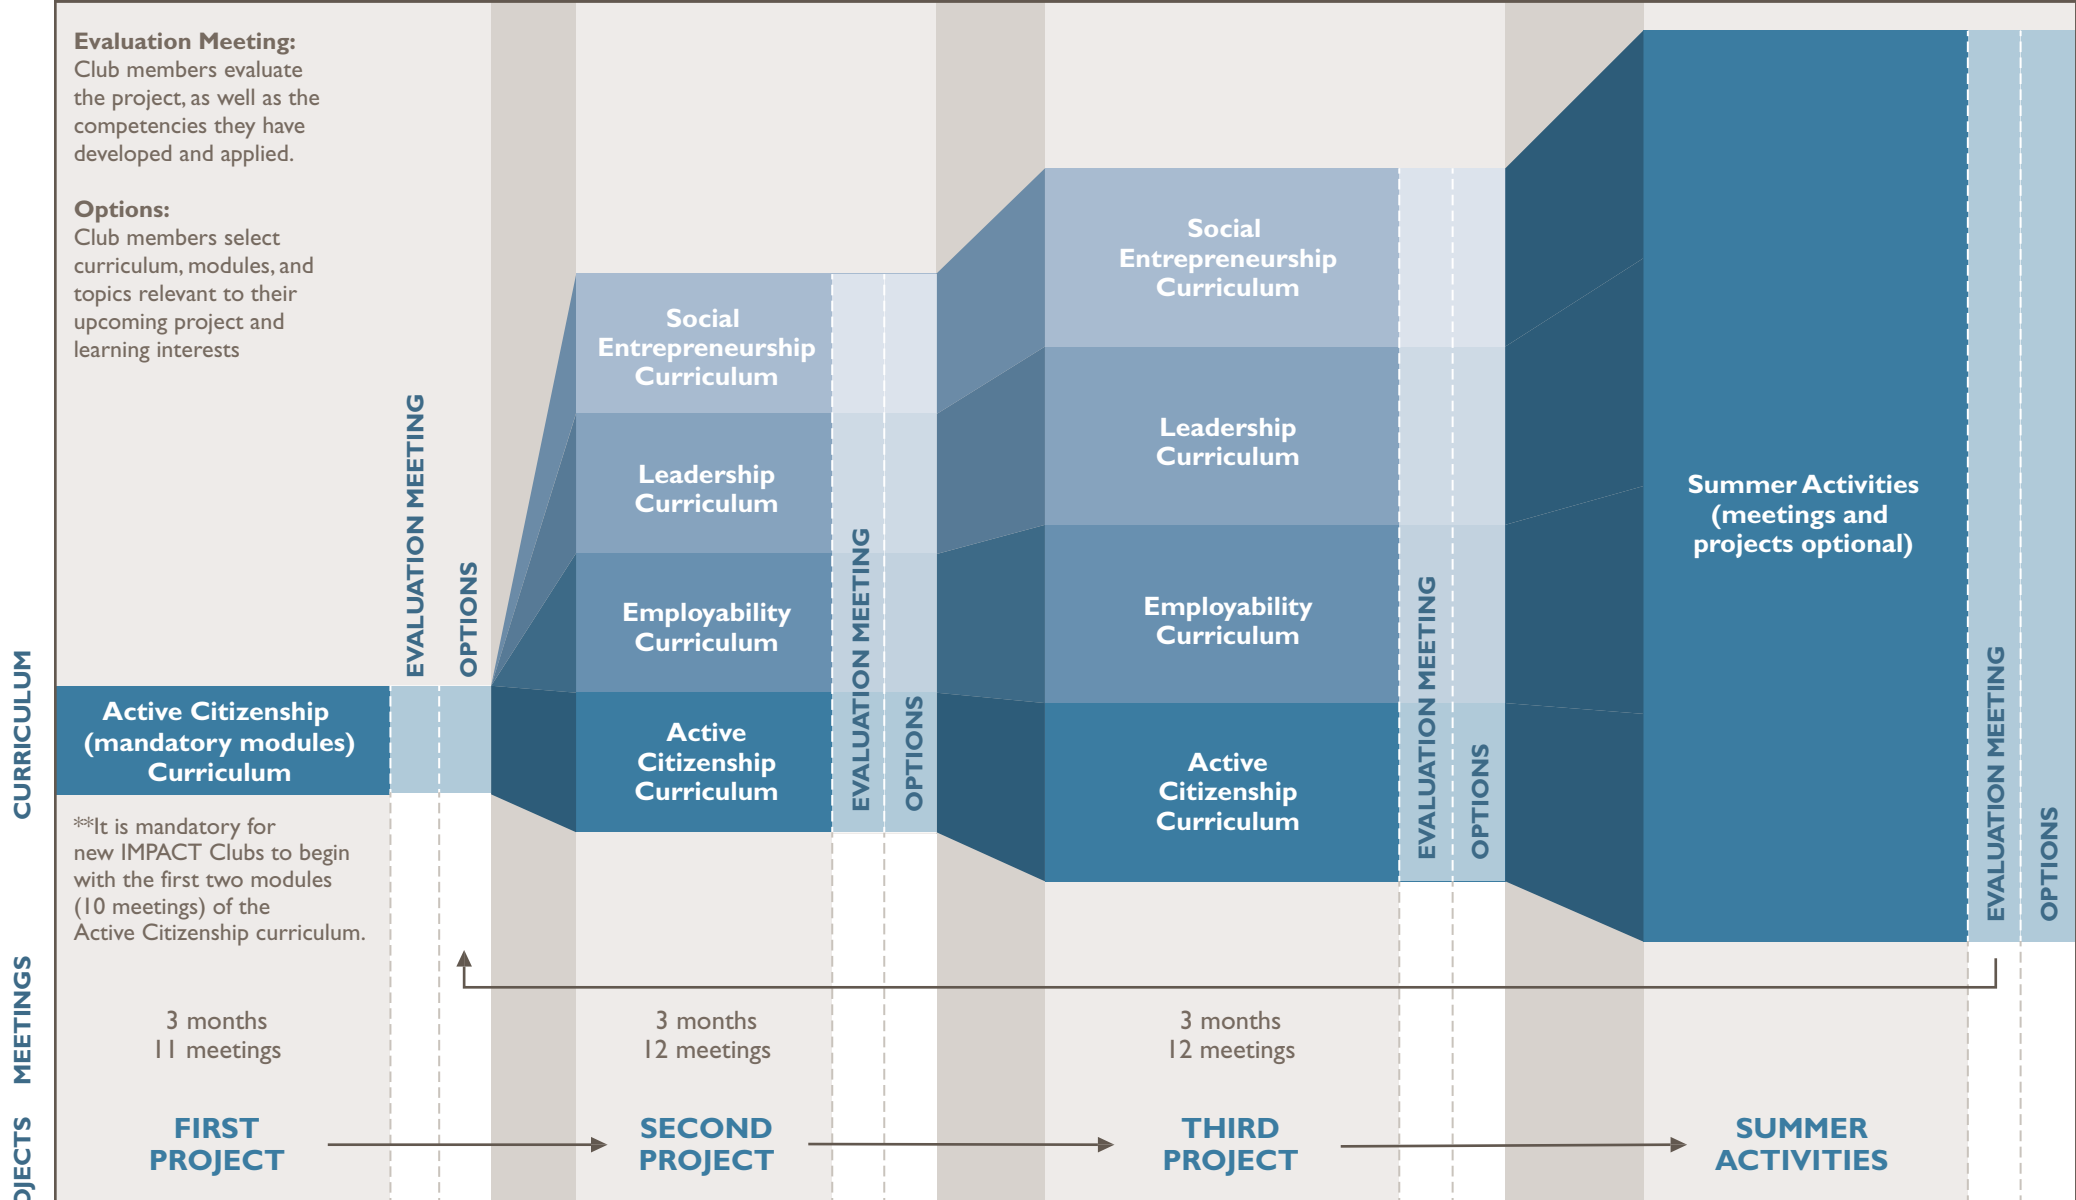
Evaluation Meeting:
Club members evaluate the project, as well as the competencies they have developed and applied.

Options:
Club members select curriculum, modules, and topics relevant to their upcoming project and learning interests

CURRICULUM

Active Citizenship (mandatory modules) Curriculum

EVALUATION MEETING

OPTIONS

**It is mandatory for new IMPACT Clubs to begin with the first two modules (10 meetings) of the Active Citizenship curriculum.

Social Entrepreneurship Curriculum

Leadership Curriculum

Employability Curriculum

Active Citizenship Curriculum

EVALUATION MEETING

OPTIONS

Social Entrepreneurship Curriculum

Leadership Curriculum

Employability Curriculum

Active Citizenship Curriculum

EVALUATION MEETING

OPTIONS

Summer Activities (meetings and projects optional)

EVALUATION MEETING

OPTIONS

MEETINGS

3 months
11 meetings

3 months
12 meetings

3 months
12 meetings

OJECTS

FIRST PROJECT

SECOND PROJECT

THIRD PROJECT

SUMMER ACTIVITIES